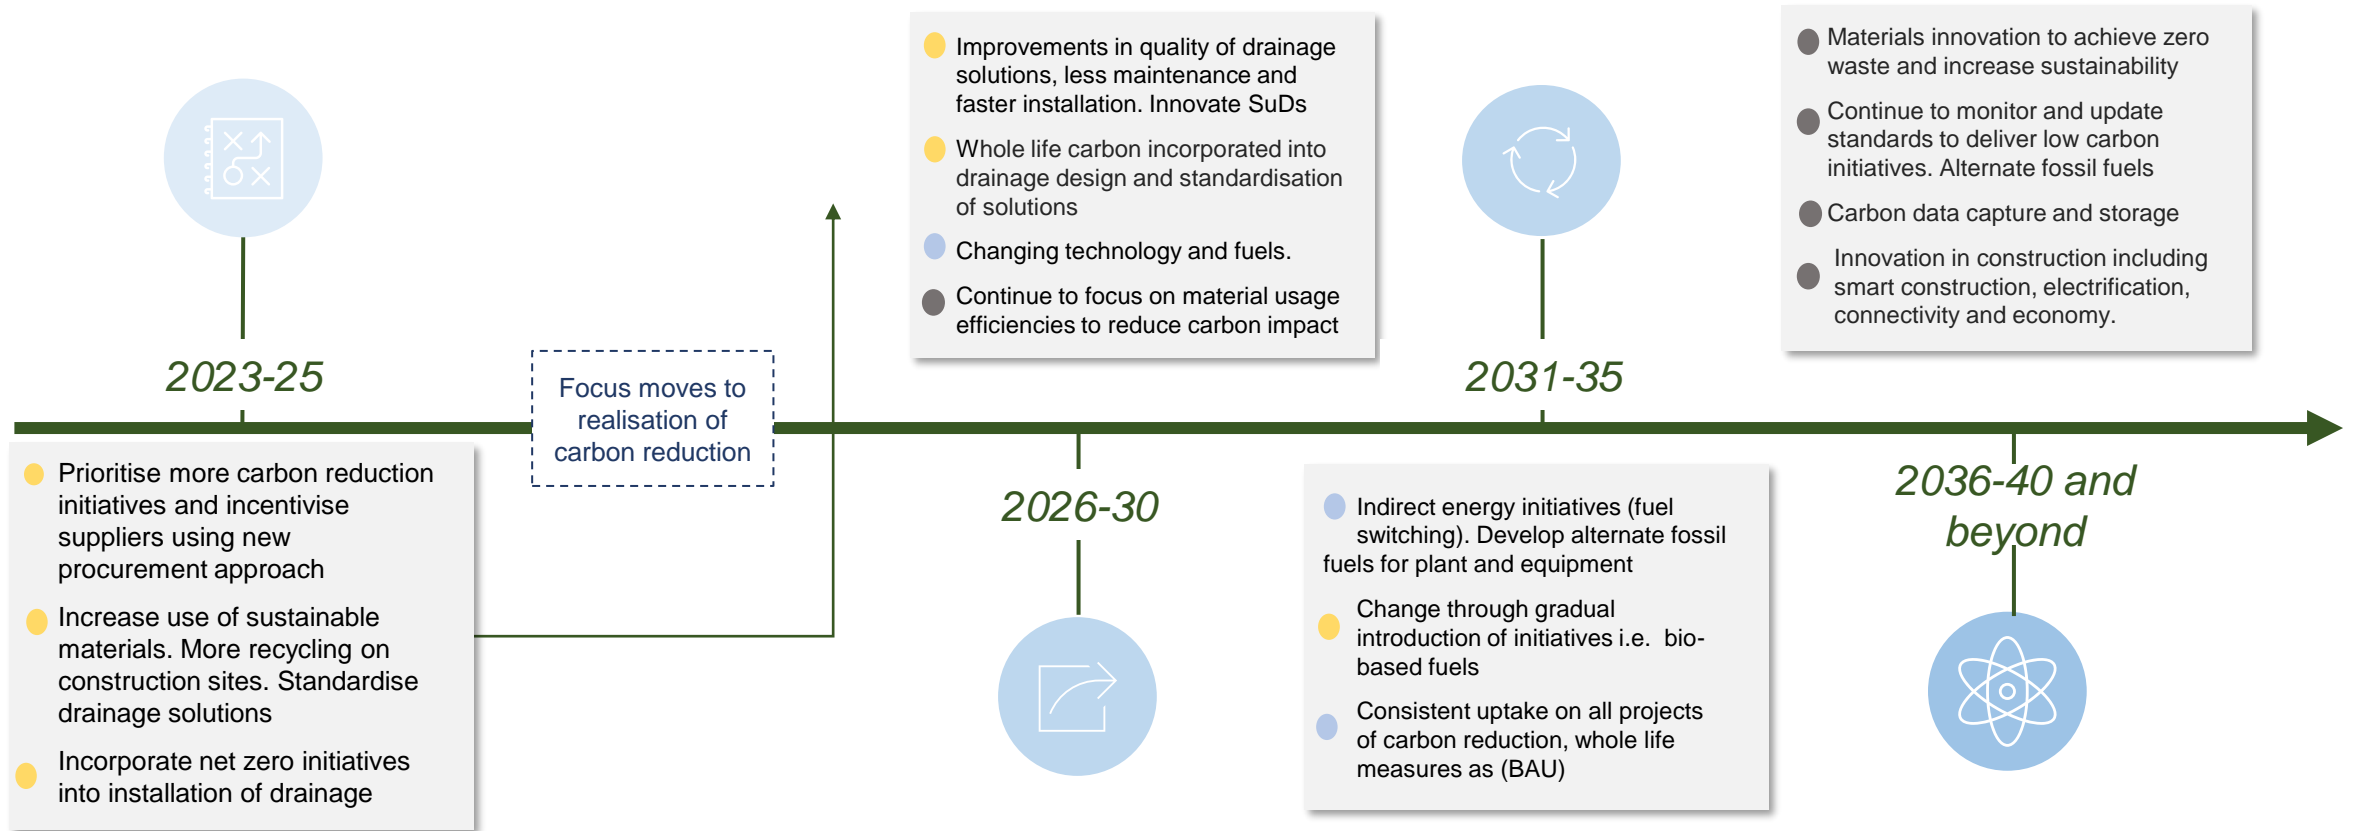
2023-25

Prioritise more carbon reduction initiatives and incentivise suppliers using new procurement approach

Increase use of sustainable materials. More recycling on construction sites. Standardise drainage solutions

Incorporate net zero initiatives into installation of drainage

Focus moves to realisation of carbon reduction

Improvements in quality of drainage solutions, less maintenance and faster installation. Innovate SuDs

Whole life carbon incorporated into drainage design and standardisation of solutions

Changing technology and fuels.

Continue to focus on material usage efficiencies to reduce carbon impact

2026-30

2031-35

Indirect energy initiatives (fuel switching). Develop alternate fossil fuels for plant and equipment

Change through gradual introduction of initiatives i.e. bio-based fuels

Consistent uptake on all projects of carbon reduction, whole life measures as (BAU)

Materials innovation to achieve zero waste and increase sustainability

Continue to monitor and update standards to deliver low carbon initiatives. Alternate fossil fuels

Carbon data capture and storage

Innovation in construction including smart construction, electrification, connectivity and economy.

2036-40 and beyond